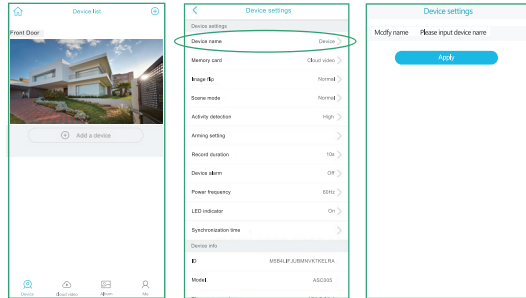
Device list

Front Door

Add a device

Device

Cloud video

Album

My

Device settings

Device settings

Device name Device

Memory card Cloud video

Image flip Normal

Scene mode Normal

Activity detection High

Arming setting

Record duration 10s

Device alarm Off

Power frequency 60Hz

LED indicator On

Synchronization time

Device info

ID MEB4LFJUBMNVKTNELRA

Model ASC005

Device settings

Modify name Please input device name

Apply